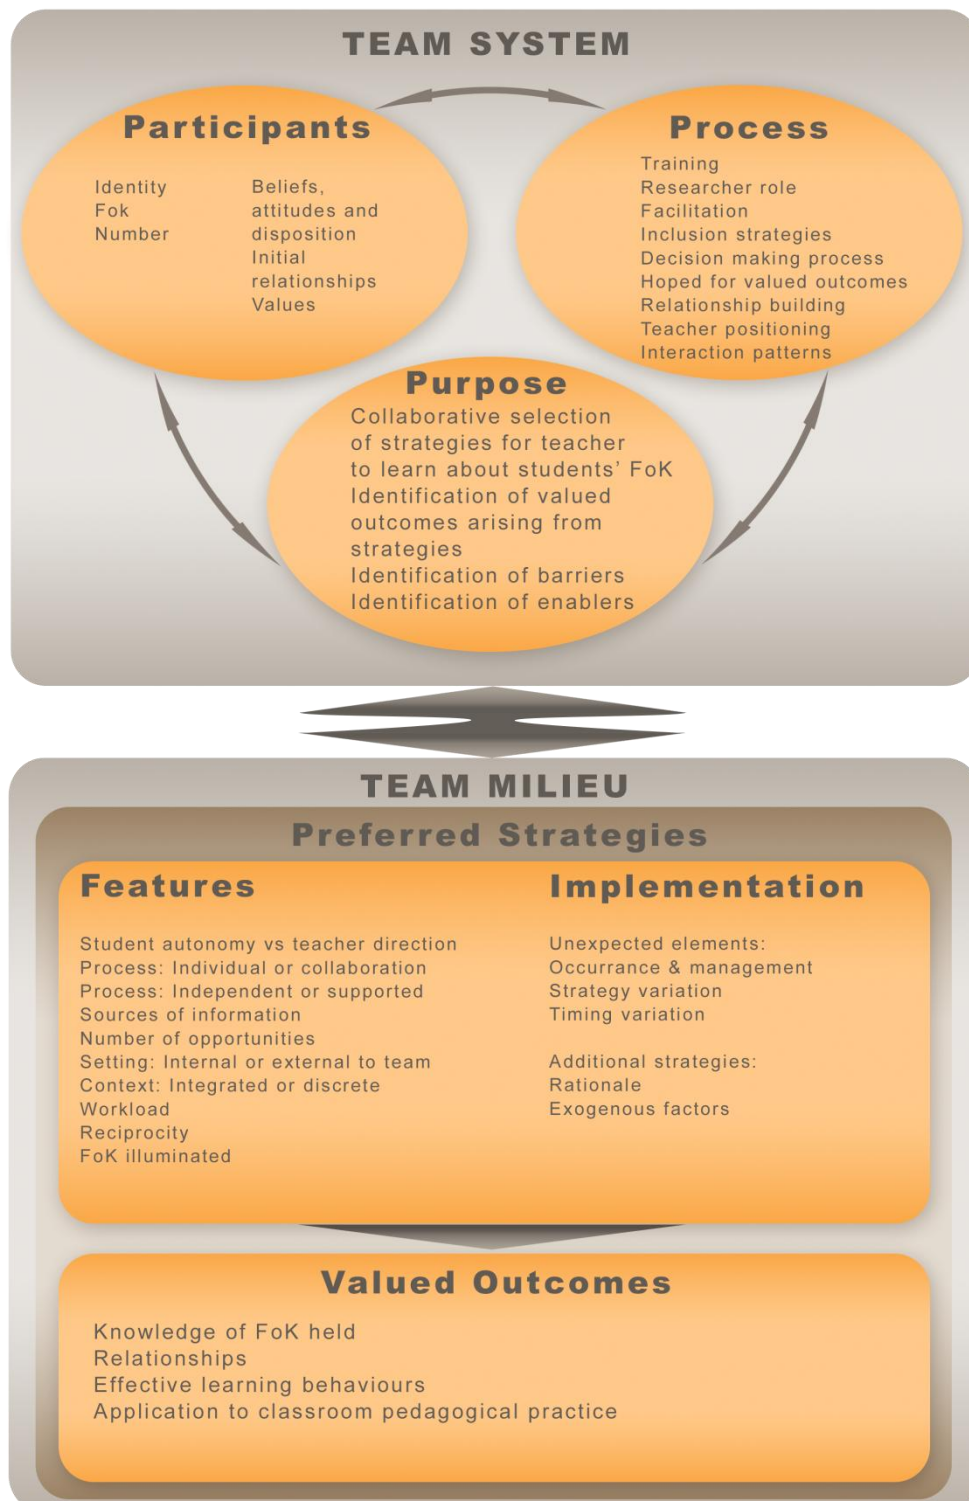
TEAM SYSTEM

Participants

Identity
Fok
Number

Beliefs, attitudes and disposition
Initial relationships
Values

Process

Training
Researcher role
Facilitation
Inclusion strategies
Decision making process
Hoped for valued outcomes
Relationship building
Teacher positioning
Interaction patterns

Purpose

Collaborative selection of strategies for teacher to learn about students' FoK
Identification of valued outcomes arising from strategies
Identification of barriers
Identification of enablers

TEAM MILIEU

Preferred Strategies

Features

Student autonomy vs teacher direction
Process: Individual or collaboration
Process: Independent or supported
Sources of information
Number of opportunities
Setting: Internal or external to team
Context: Integrated or discrete
Workload
Reciprocity
FoK illuminated

Implementation

Unexpected elements:
Occurrance & management
Strategy variation
Timing variation

Additional strategies:
Rationale
Exogenous factors

Valued Outcomes

Knowledge of FoK held
Relationships
Effective learning behaviours
Application to classroom pedagogical practice